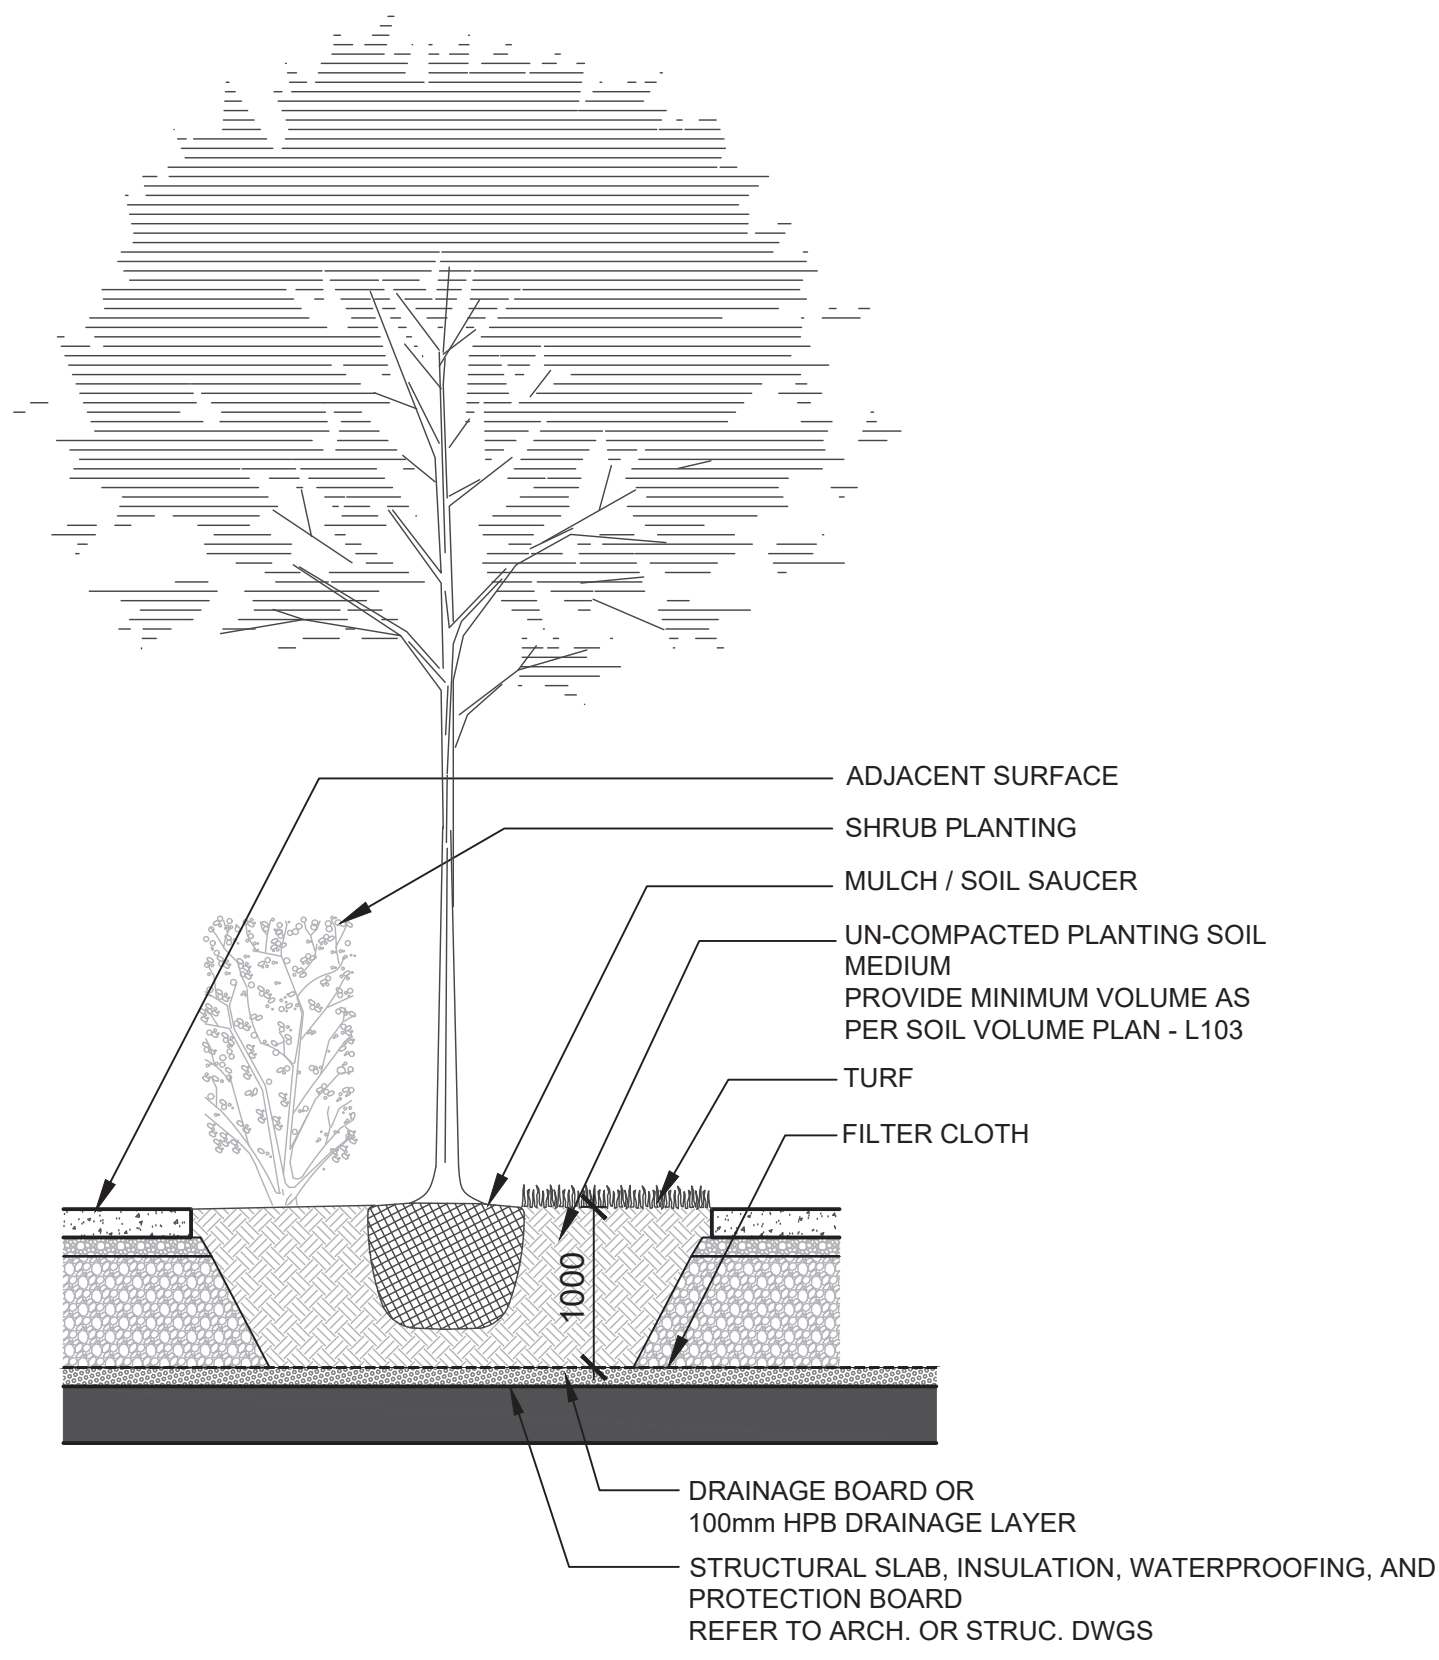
ADJACENT SURFACE

SHRUB PLANTING

MULCH / SOIL SAUCER

UN-COMPACTED PLANTING SOIL MEDIUM
PROVIDE MINIMUM VOLUME AS PER SOIL VOLUME PLAN - L103

TURF

FILTER CLOTH

1000

DRAINAGE BOARD OR
100mm HPB DRAINAGE LAYER

STRUCTURAL SLAB, INSULATION, WATERPROOFING, AND PROTECTION BOARD
REFER TO ARCH. OR STRUC. DWGS